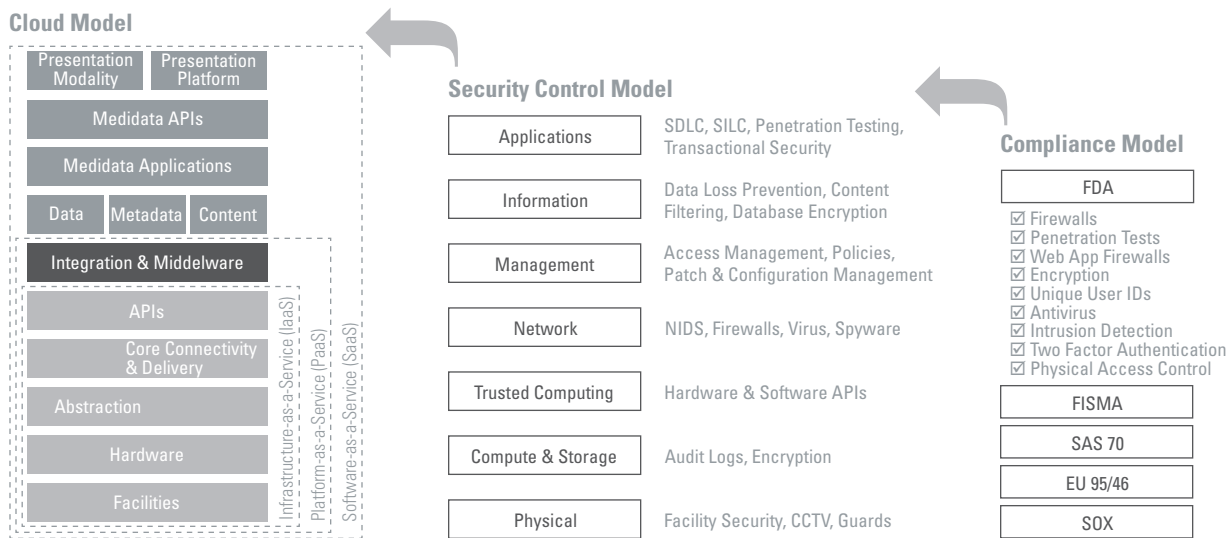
Cloud Model

Presentation Modality
Presentation Platform
Medidata APIs
Medidata Applications
Data
Metadata
Content
Integration & Middelware
APIs
Core Connectivity & Delivery
Abstraction
Hardware
Facilities
Infrastructure-as-a-Service (IaaS)
Platform-as-a-Service (PaaS)
Software-as-a-Service (SaaS)

Security Control Model

| | |
|---|---|
| Applications | SDLC, SILC, Penetration Testing, Transactional Security |
| Information | Data Loss Prevention, Content Filtering, Database Encryption |
| Management | Access Management, Policies, Patch & Configuration Management |
| Network | NIDS, Firewalls, Virus, Spyware |
| Trusted Computing | Hardware & Software APIs |
| Compute & Storage | Audit Logs, Encryption |
| Physical | Facility Security, CCTV, Guards |

Compliance Model

FDA
☑ Firewalls
☑ Penetration Tests
☑ Web App Firewalls
☑ Encryption
☑ Unique User IDs
☑ Antivirus
☑ Intrusion Detection
☑ Two Factor Authentication
☑ Physical Access Control
FISMA
SAS 70
EU 95/46
SOX